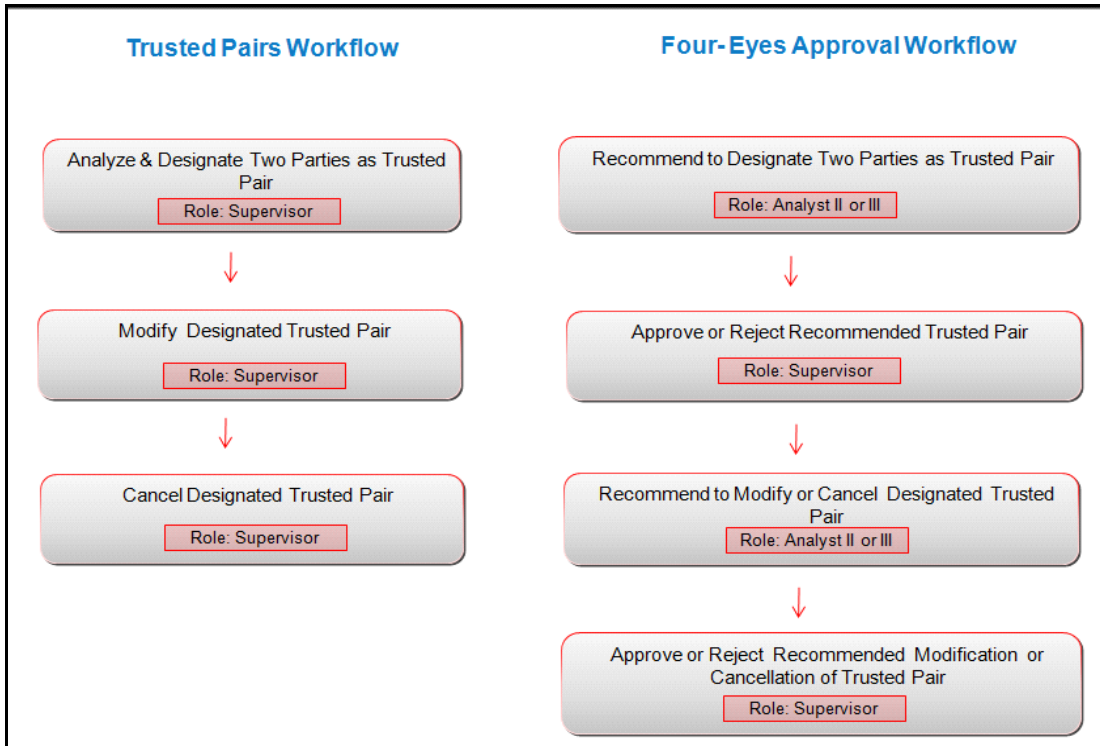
Trusted Pairs Workflow

Analyze & Designate Two Parties as Trusted Pair

Role: Supervisor

Modify Designated Trusted Pair

Role: Supervisor

Cancel Designated Trusted Pair

Role: Supervisor

Four- Eyes Approval Workflow

Recommend to Designate Two Parties as Trusted Pair

Role: Analyst II or III

Approve or Reject Recommended Trusted Pair

Role: Supervisor

Recommend to Modify or Cancel Designated Trusted Pair

Role: Analyst II or III

Approve or Reject Recommended Modification or Cancellation of Trusted Pair

Role: Supervisor